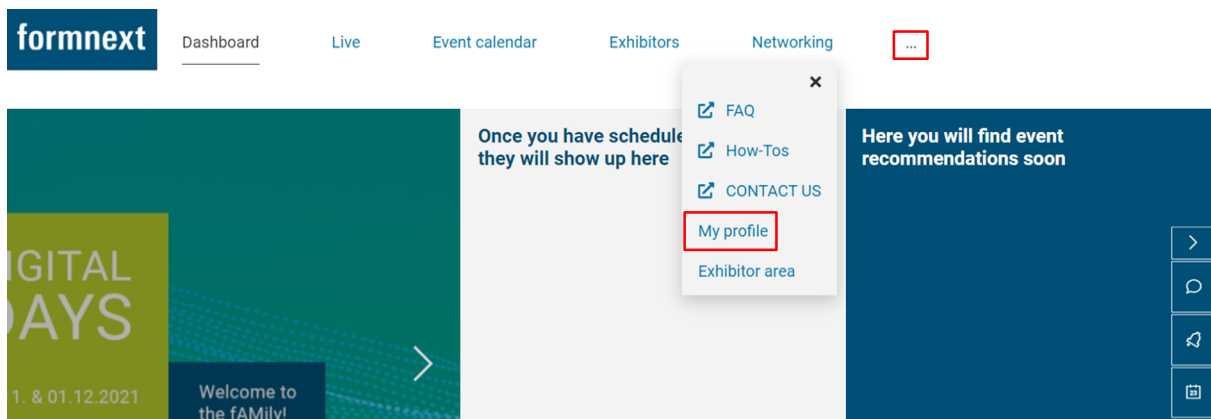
formnext

Dashboard Live Event calendar Exhibitors Networking ...

×

FAQ

How-Tos

CONTACT US

My profile

Exhibitor area

IGITAL
DAYS

1. & 01.12.2021

Welcome to the fAMily!

Once you have schedule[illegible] they will show up here

Here you will find event recommendations soon